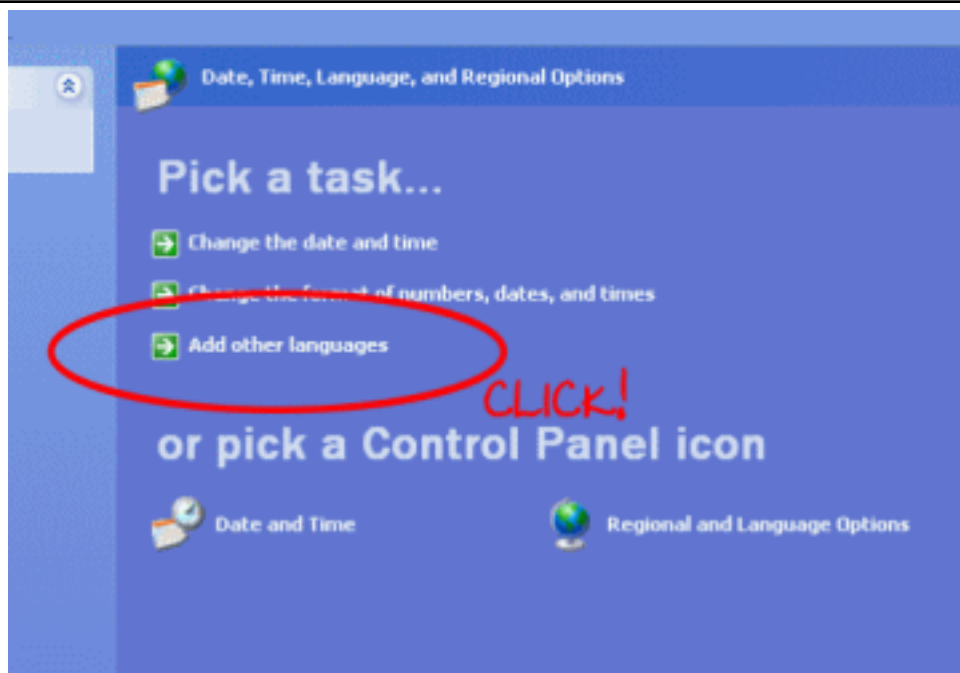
Date, Time, Language, and Regional Options

Pick a task...

Change the date and time

Change the format of numbers, dates, and times

Add other languages

CLICK!

or pick a Control Panel icon

Date and Time

Regional and Language Options